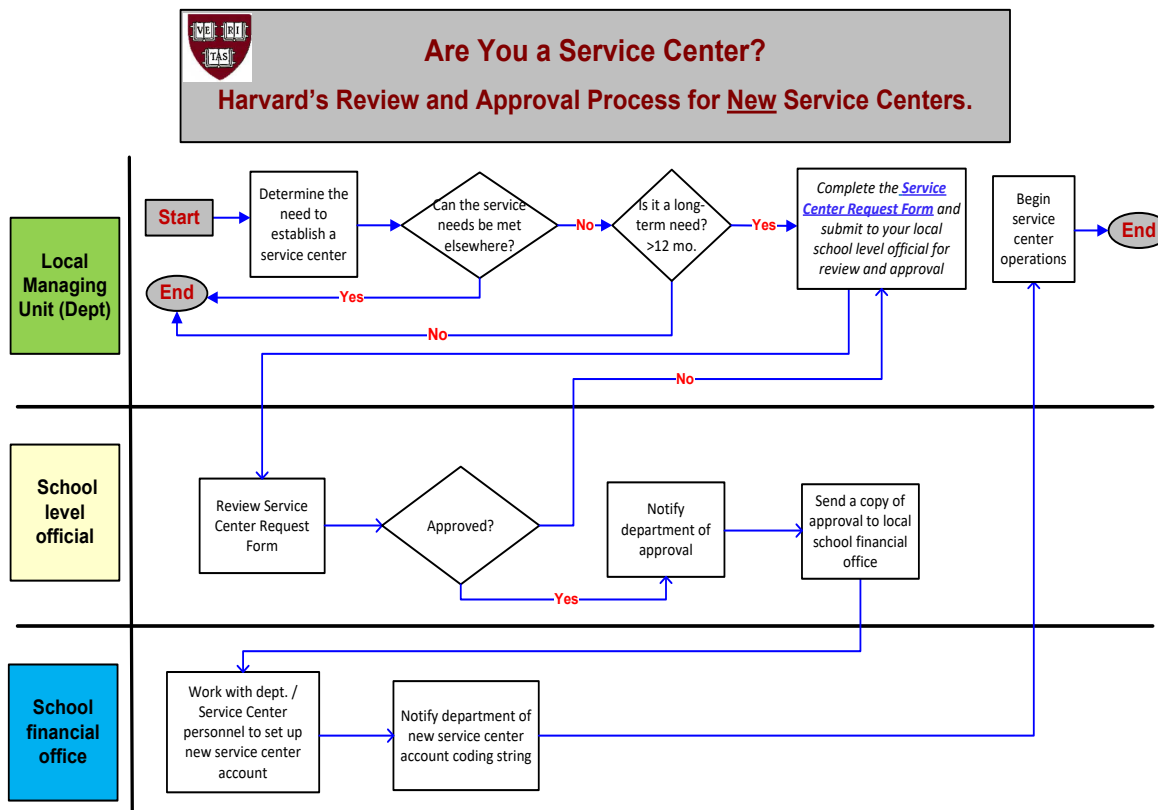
VE RI TAS

Are You a Service Center?

Harvard's Review and Approval Process for New Service Centers.

Local Managing Unit (Dept)

Start

Determine the need to establish a service center

Can the service needs be met elsewhere?

No

Is it a long-term need? >12 mo.

Yes

Complete the Service Center Request Form and submit to your local school level official for review and approval

Begin service center operations

End

End

Yes

No

No

School level official

Review Service Center Request Form

Approved?

Notify department of approval

Send a copy of approval to local school financial office

Yes

School financial office

Work with dept. / Service Center personnel to set up new service center account

Notify department of new service center account coding string